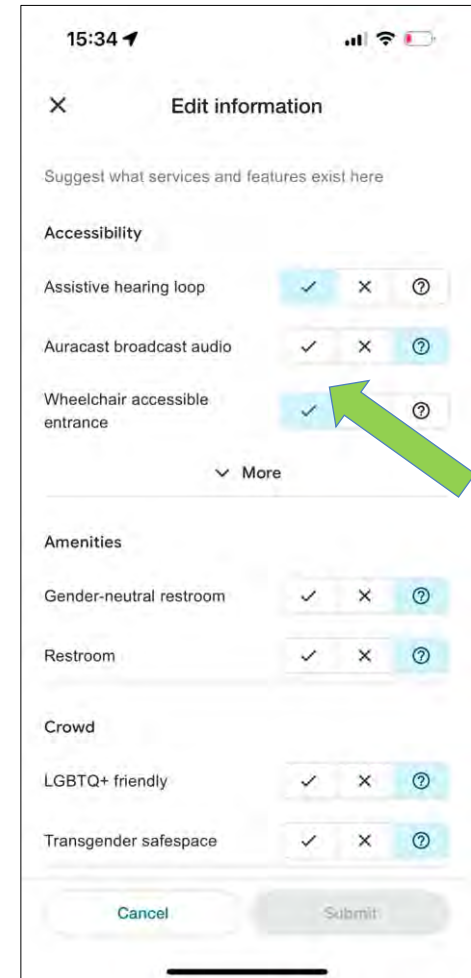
15:34

×

Edit information

Suggest what services and features exist here

Accessibility

Assistive hearing loop ✓ × ?

Auracast broadcast audio ✓ × ?

Wheelchair accessible entrance ✓ ?

More

Amenities

Gender-neutral restroom ✓ × ?

Restroom ✓ × ?

Crowd

LGBTQ+ friendly ✓ × ?

Transgender safespace ✓ × ?

Cancel

Submit